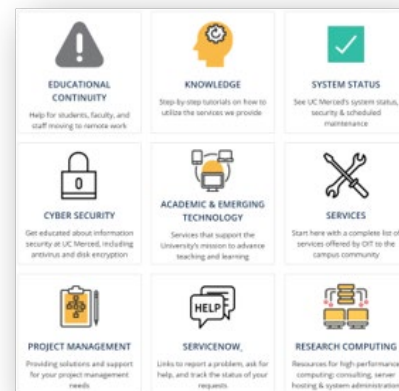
EDUCATIONAL CONTINUITY
Help for students, faculty, and staff moving to remote work

KNOWLEDGE
Step-by-step tutorials on how to utilize the services we provide

SYSTEM STATUS
See UC Merced's system status, security & scheduled maintenance

0

CYBER SECURITY
Get educated about information security at UC Merced, including antivirus and disk encryption

ACADEMIC & EMERGING TECHNOLOGY
Services that support the University's mission to advance teaching and learning

SERVICES
Start here with a complete list of services offered by OIT to the campus community

PROJECT MANAGEMENT
Providing solutions and support for your project management needs

HELP

SERVICENOW_
Links to report a problem, ask for help, and track the status of your requests

RESEARCH COMPUTING
Resources for high-performance computing: consulting, server hosting & system administration